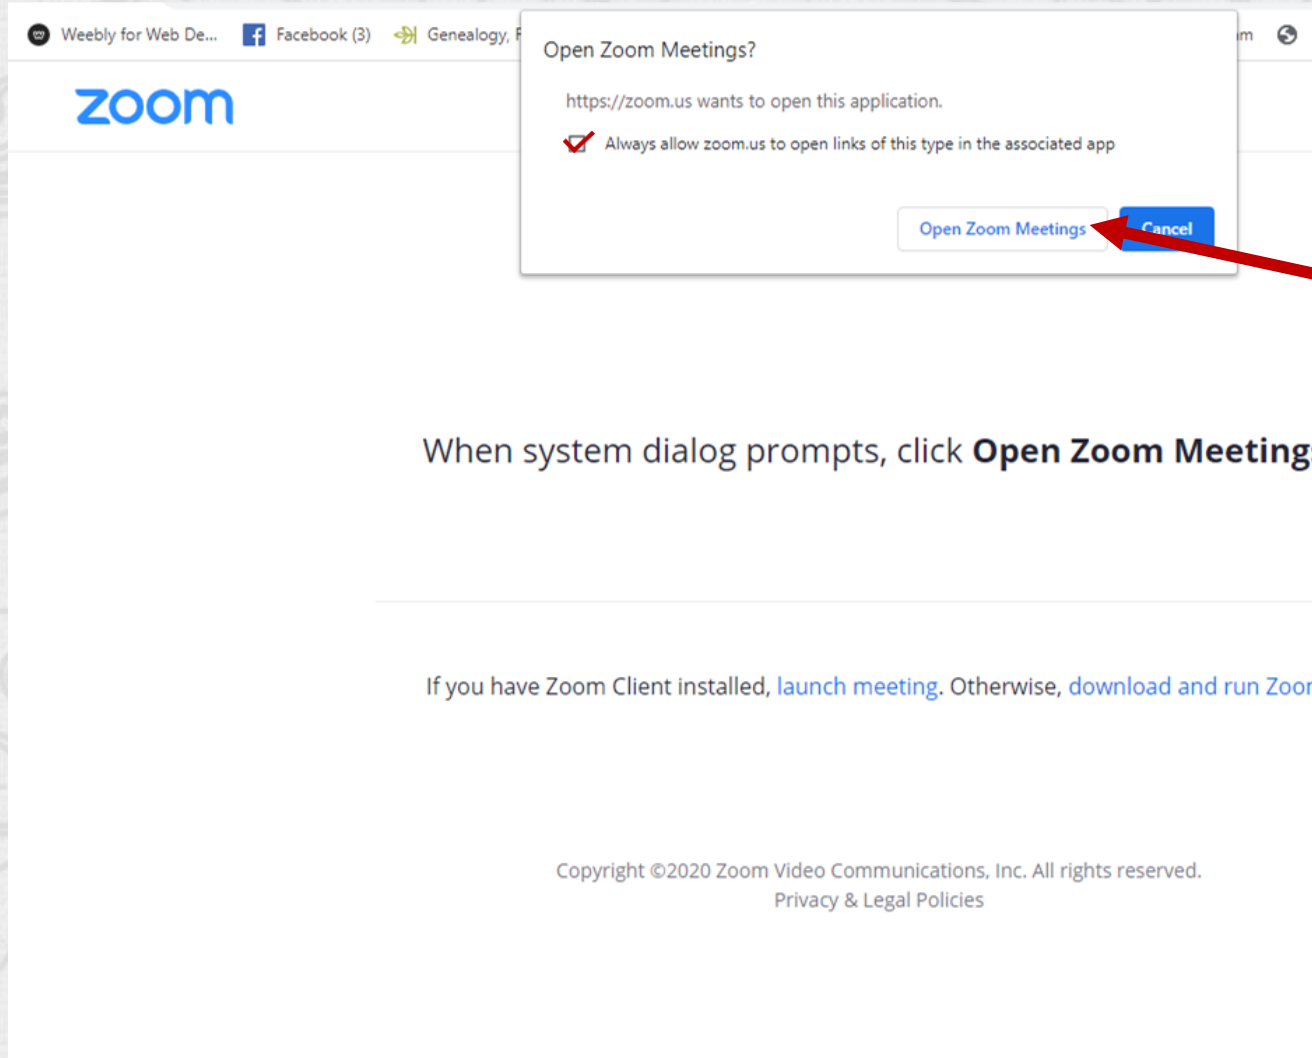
Weebly for Web De... Facebook (3) Genealogy, F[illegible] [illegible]m

zoom

Open Zoom Meetings?

https://zoom.us wants to open this application.

Always allow zoom.us to open links of this type in the associated app

Open Zoom Meetings Cancel

When system dialog prompts, click **Open Zoom Meeting**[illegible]

If you have Zoom Client installed, launch meeting. Otherwise, download and run Zoo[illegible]

Copyright ©2020 Zoom Video Communications, Inc. All rights reserved.
Privacy & Legal Policies